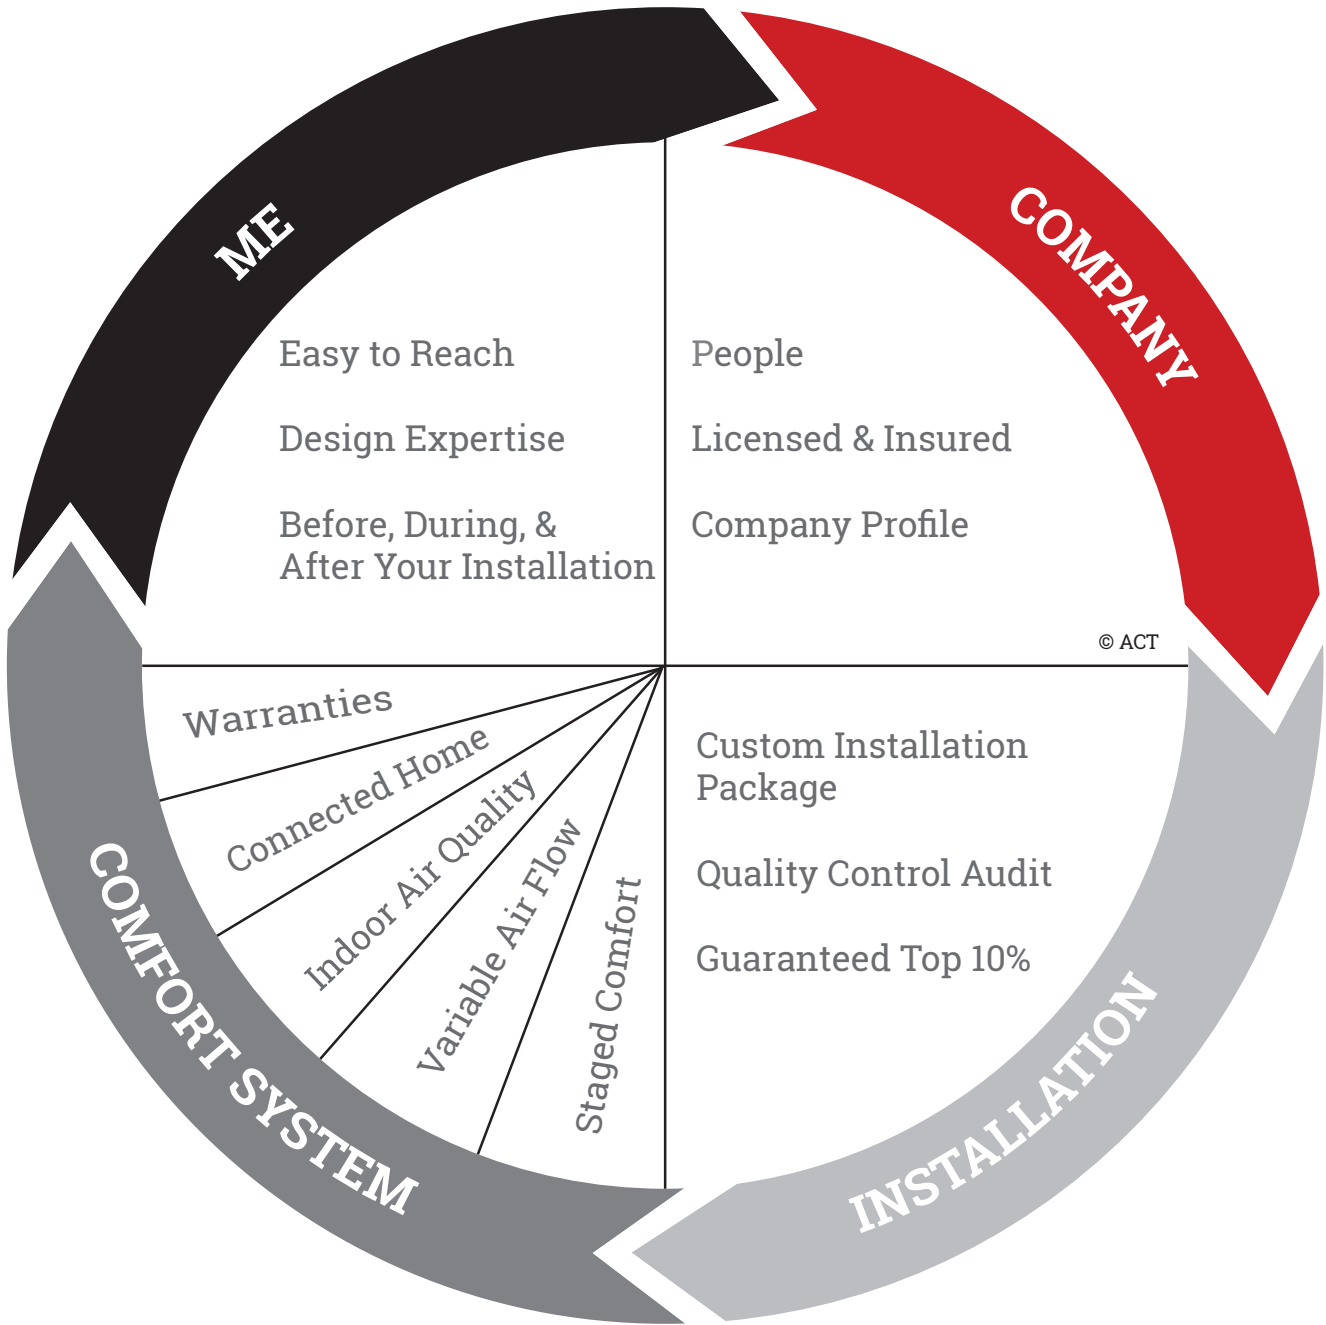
ME

Easy to Reach

Design Expertise

Before, During, & After Your Installation

COMPANY

People

Licensed & Insured

Company Profile

© ACT

INSTALLATION

Custom Installation Package

Quality Control Audit

Guaranteed Top 10%

COMFORT SYSTEM

Warranties

Connected Home

Indoor Air Quality

Variable Air Flow

Staged Comfort